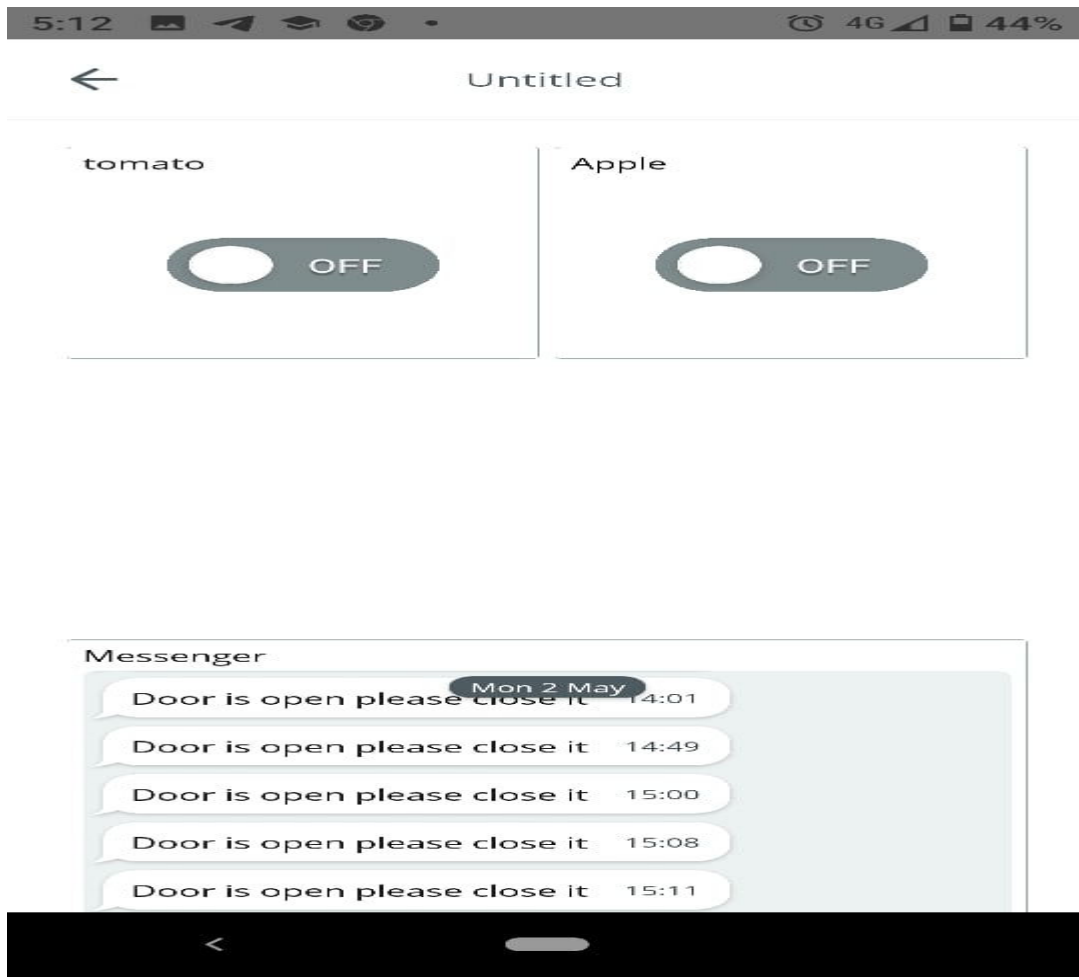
5:12 4G 44%

Untitled

tomato

OFF

Apple

OFF

Messenger

Mon 2 May

Door is open please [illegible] 14:01

Door is open please close it 14:49

Door is open please close it 15:00

Door is open please close it 15:08

Door is open please close it 15:11